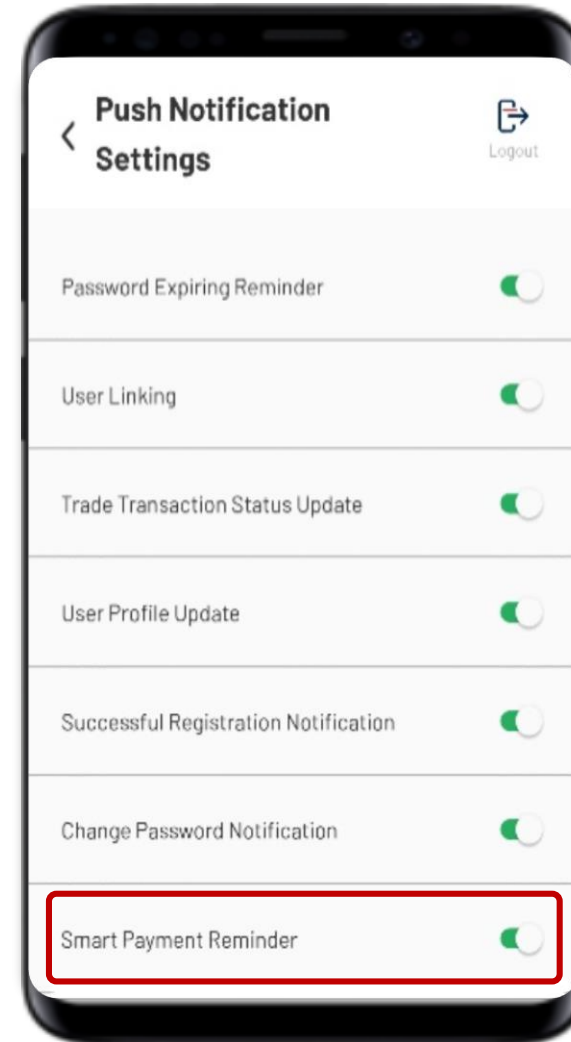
Push Notification Settings

Logout

Password Expiring Reminder

User Linking

Trade Transaction Status Update

User Profile Update

Successful Registration Notification

Change Password Notification

Smart Payment Reminder